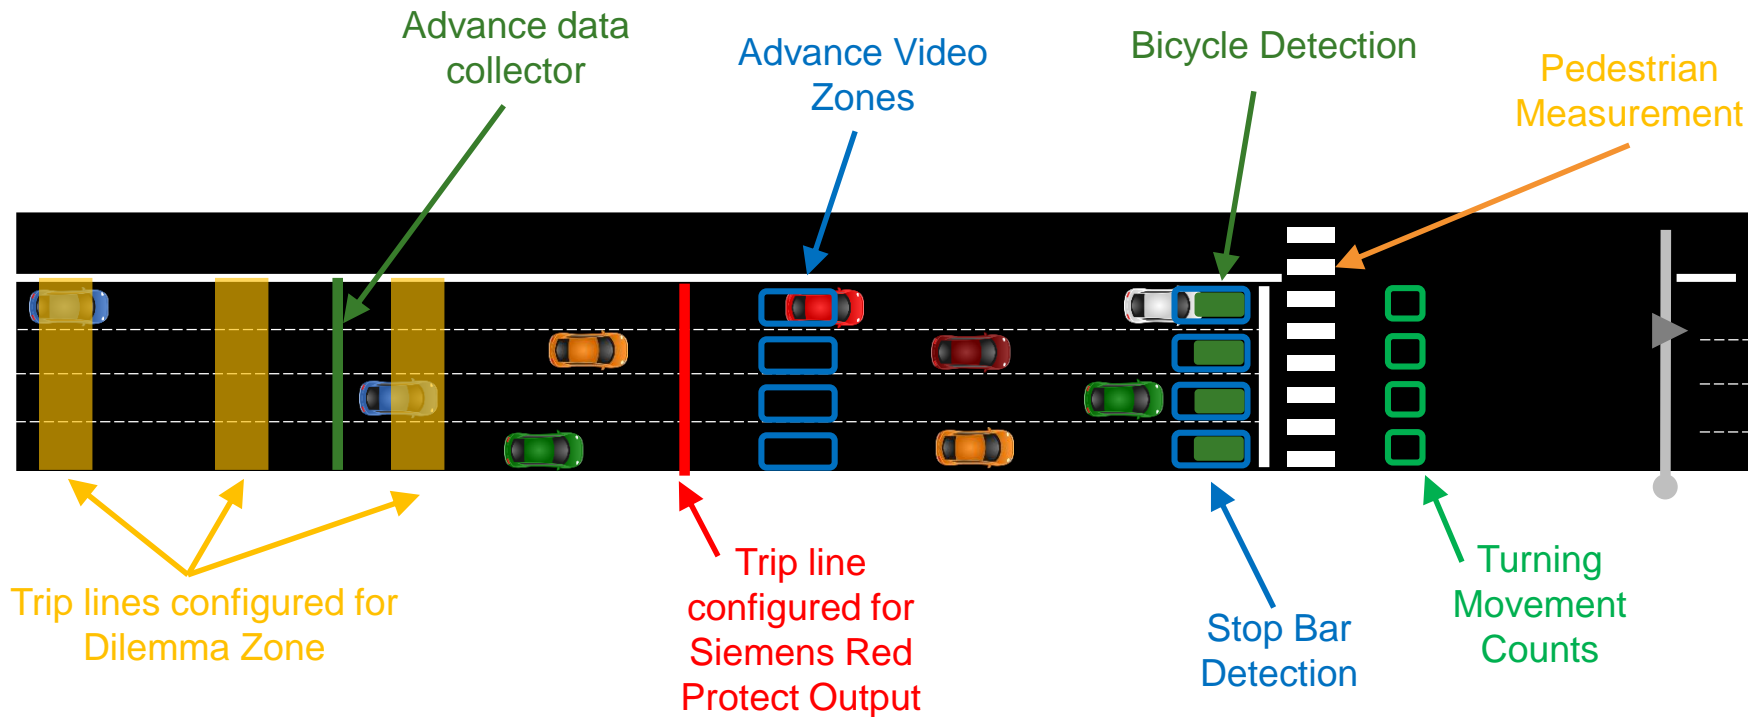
Advance data collector

Advance Video Zones

Bicycle Detection

Pedestrian Measurement

Trip lines configured for Dilemma Zone

Trip line configured for Siemens Red Protect Output

Stop Bar Detection

Turning Movement Counts